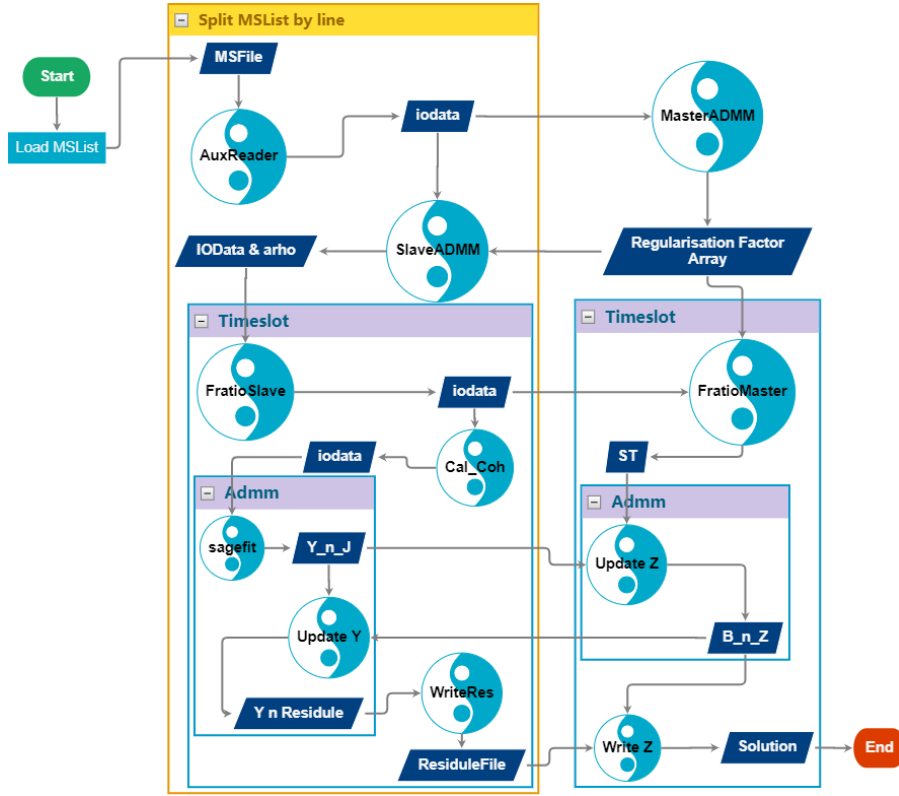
Start

Load MSList

Split MSList by line

MSFile

AuxReader

iodata

MasterADMM

SlaveADMM

IOData & arho

Regularisation Factor Array

Timeslot

FratioSlave

iodata

Cal_Coh

iodata

Admm

sagefit

Y_n_J

Update Y

Y n Residule

WriteRes

ResiduleFile

Timeslot

FratioMaster

ST

Admm

Update Z

B_n_Z

Write Z

Solution

End